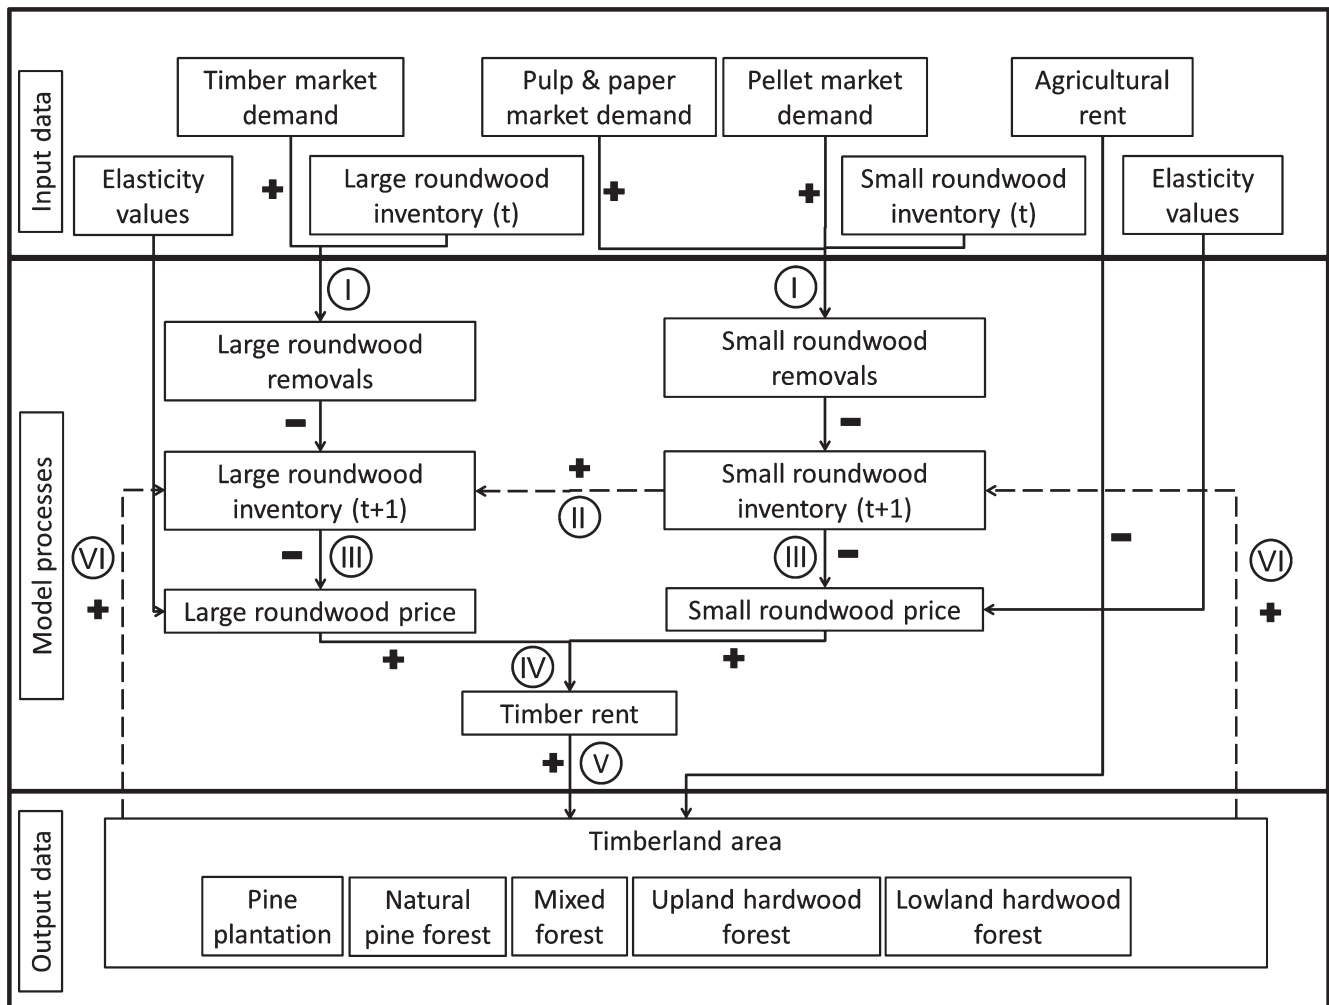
Input data

Timber market demand

Pulp & paper market demand

Pellet market demand

Agricultural rent

Elasticity values

+

Large roundwood inventory (t)

+

+

Small roundwood inventory (t)

Elasticity values

Model processes

I

I

Large roundwood removals

Small roundwood removals

−

−

Large roundwood inventory (t+1)

+

Small roundwood inventory (t+1)

II

VI

−

III

III

−

−

VI

+

Large roundwood price

Small roundwood price

+

+

+

IV

Timber rent

+

V

Output data

Timberland area

Pine plantation

Natural pine forest

Mixed forest

Upland hardwood forest

Lowland hardwood forest